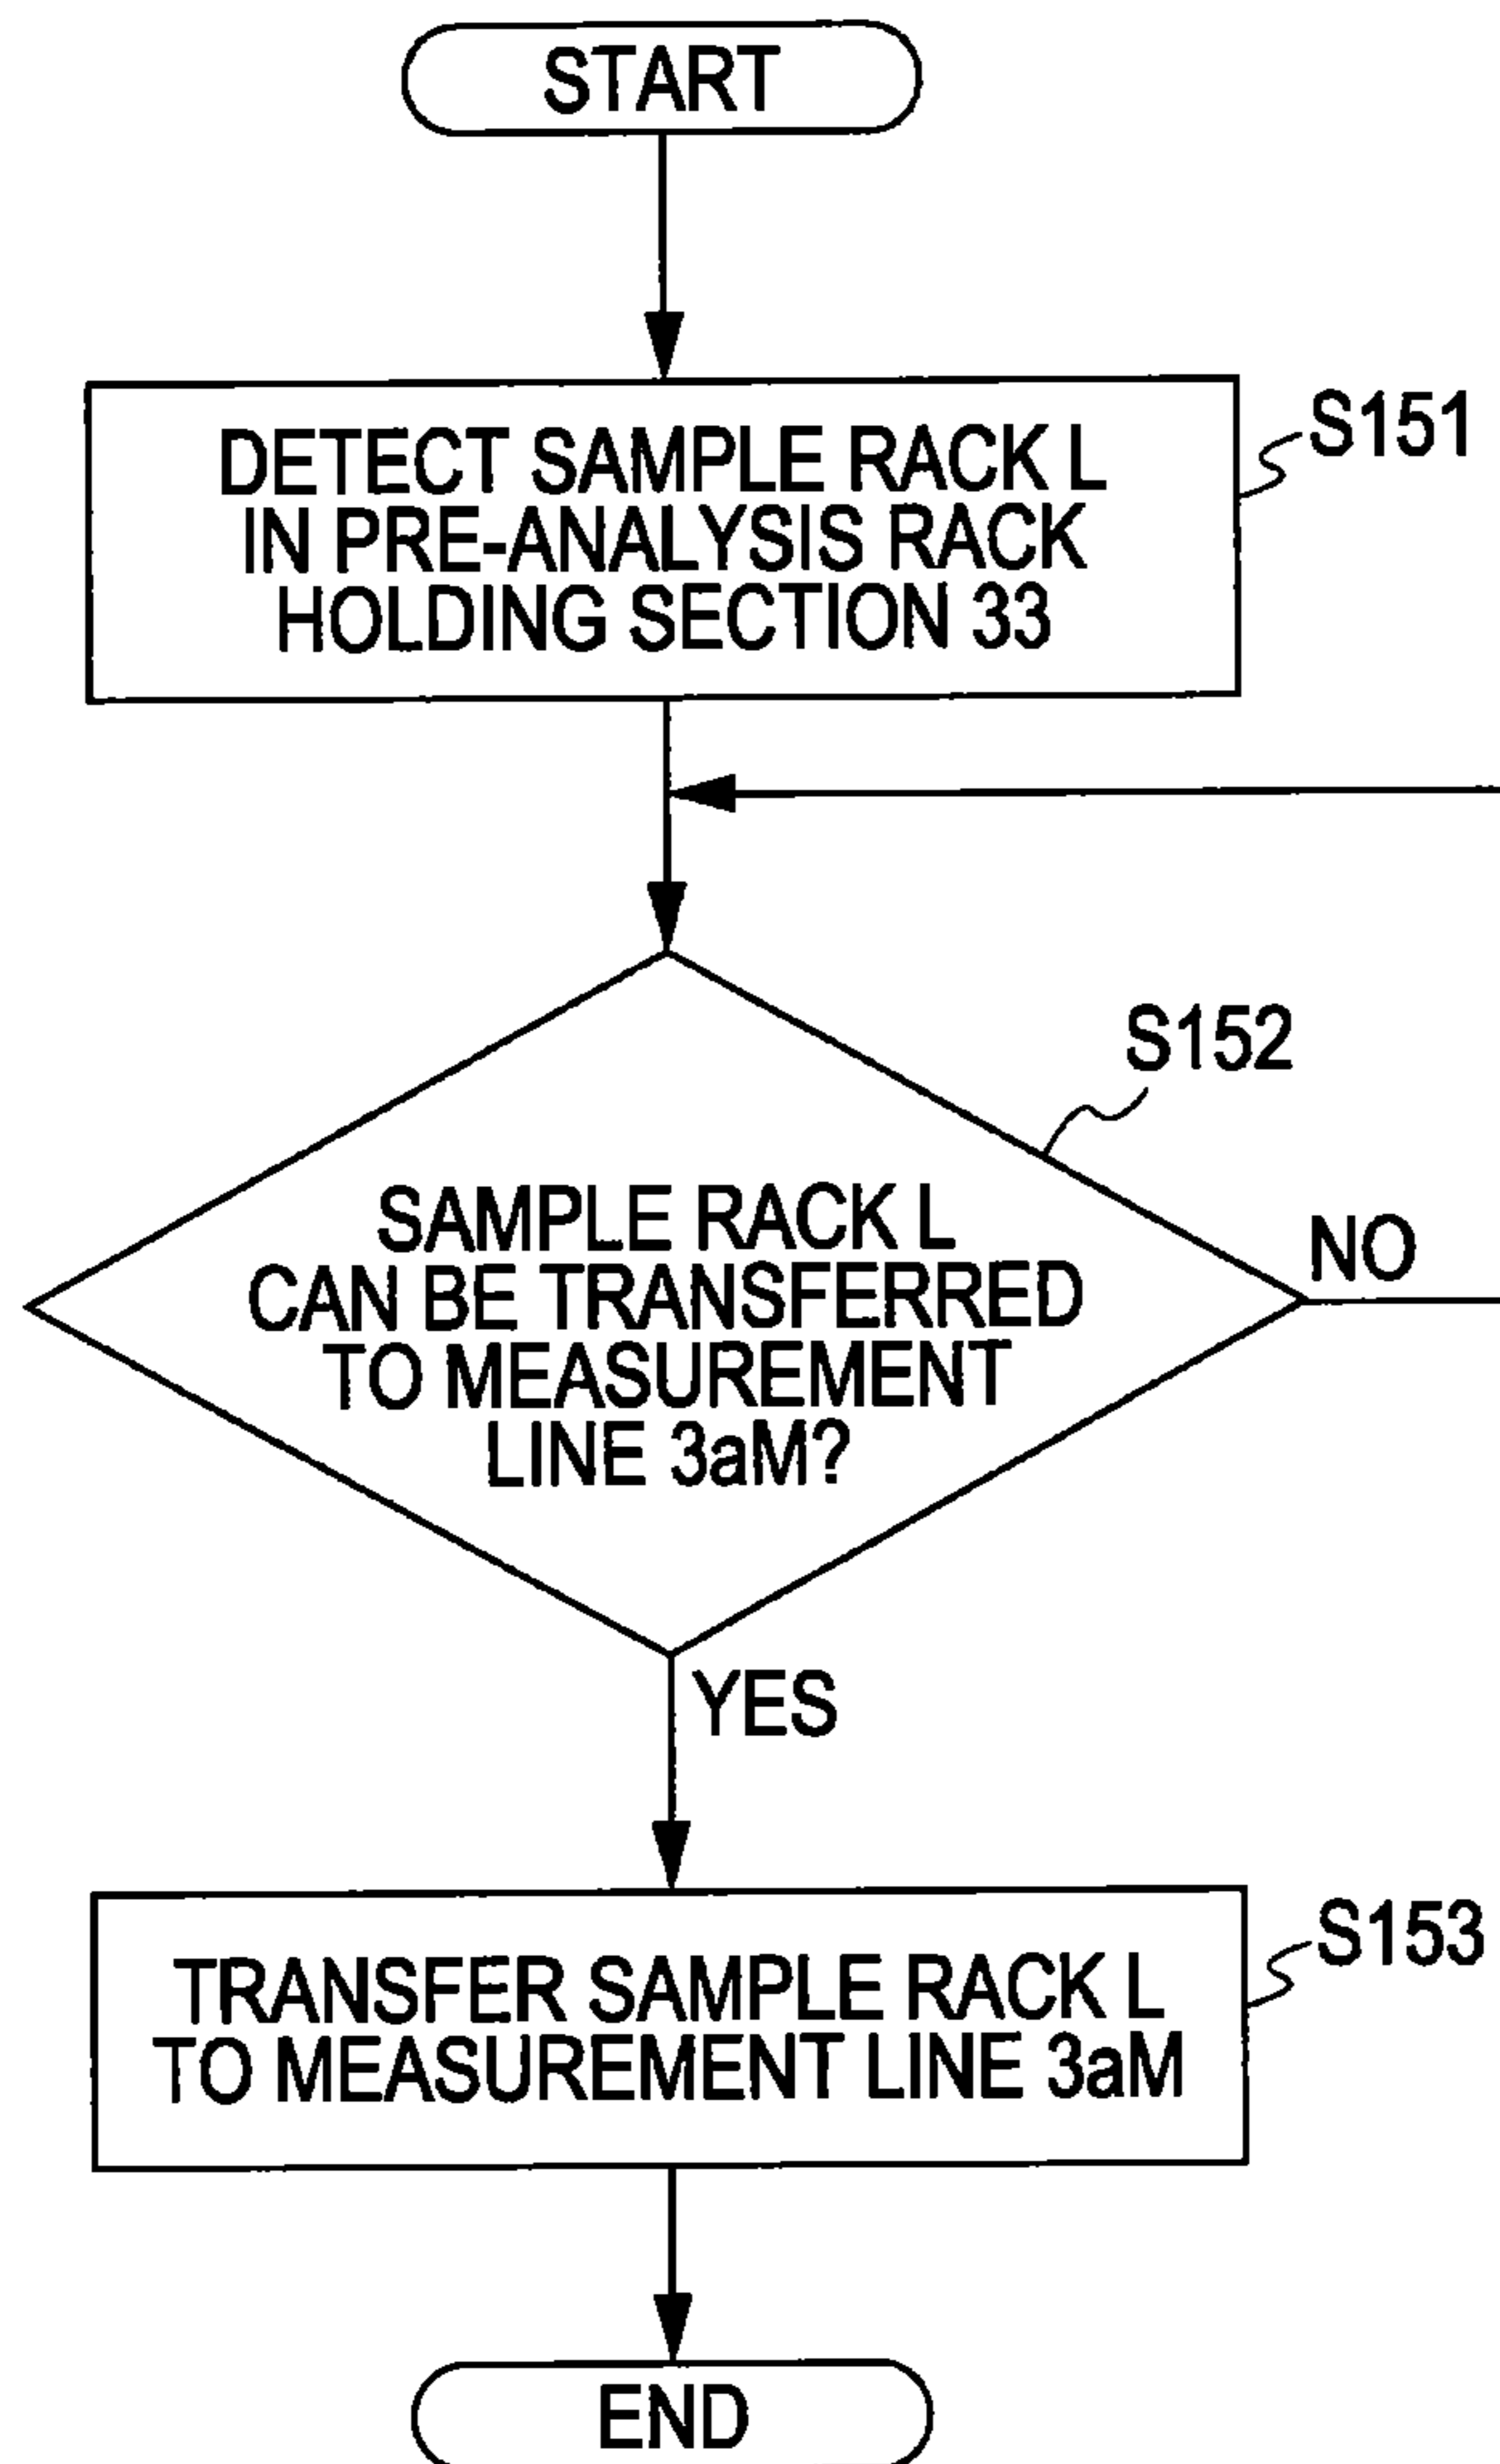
START

DETECT SAMPLE RACK L IN PRE-ANALYSIS RACK HOLDING SECTION 33

S151

S152

SAMPLE RACK L CAN BE TRANSFERRED TO MEASUREMENT LINE 3aM?

NO

YES

TRANSFER SAMPLE RACK L TO MEASUREMENT LINE 3aM

S153

END